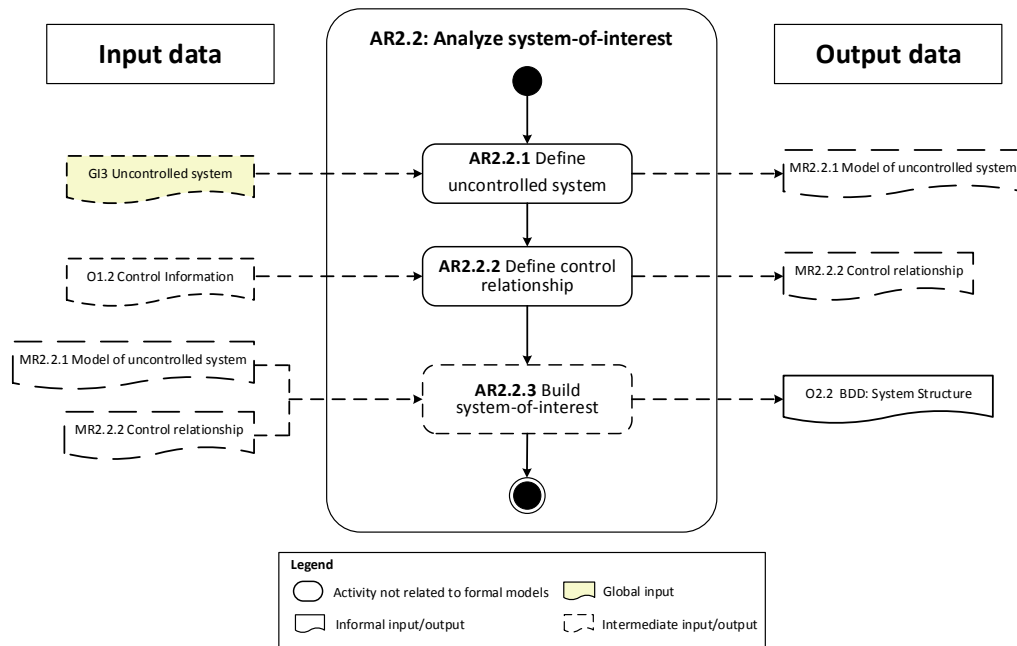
Input data

AR2.2: Analyze system-of-interest

Output data

GI3 Uncontrolled system

**AR2.2.1** Define uncontrolled system

MR2.2.1 Model of uncontrolled system

O1.2 Control Information

**AR2.2.2** Define control relationship

MR2.2.2 Control relationship

MR2.2.1 Model of uncontrolled system

MR2.2.2 Control relationship

**AR2.2.3** Build system-of-interest

O2.2 BDD: System Structure

Legend

Activity not related to formal models

Global input

Informal input/output

Intermediate input/output